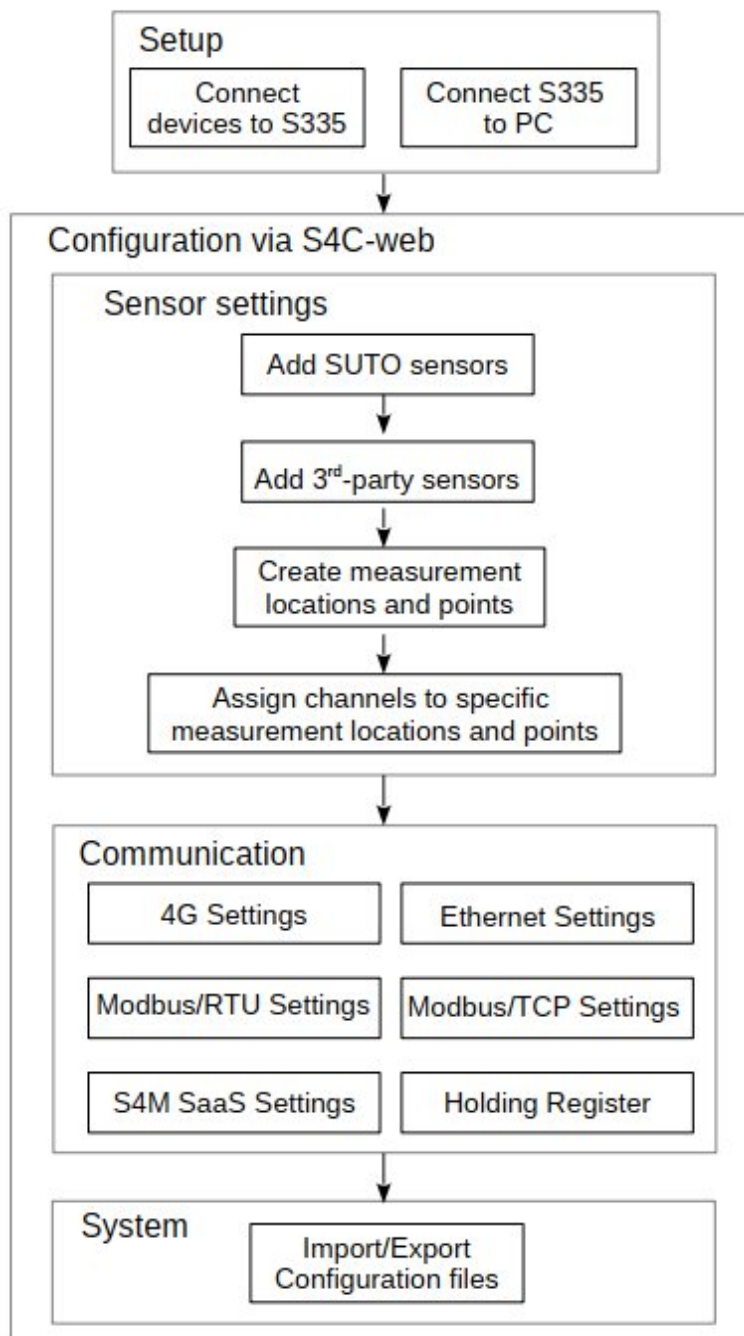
Setup

Connect devices to S335

Connect S335 to PC

Configuration via S4C-web

Sensor settings

Add SUTO sensors

Add 3$^{rd}$-party sensors

Create measurement locations and points

Assign channels to specific measurement locations and points

Communication

4G Settings

Ethernet Settings

Modbus/RTU Settings

Modbus/TCP Settings

S4M SaaS Settings

Holding Register

System

Import/Export Configuration files